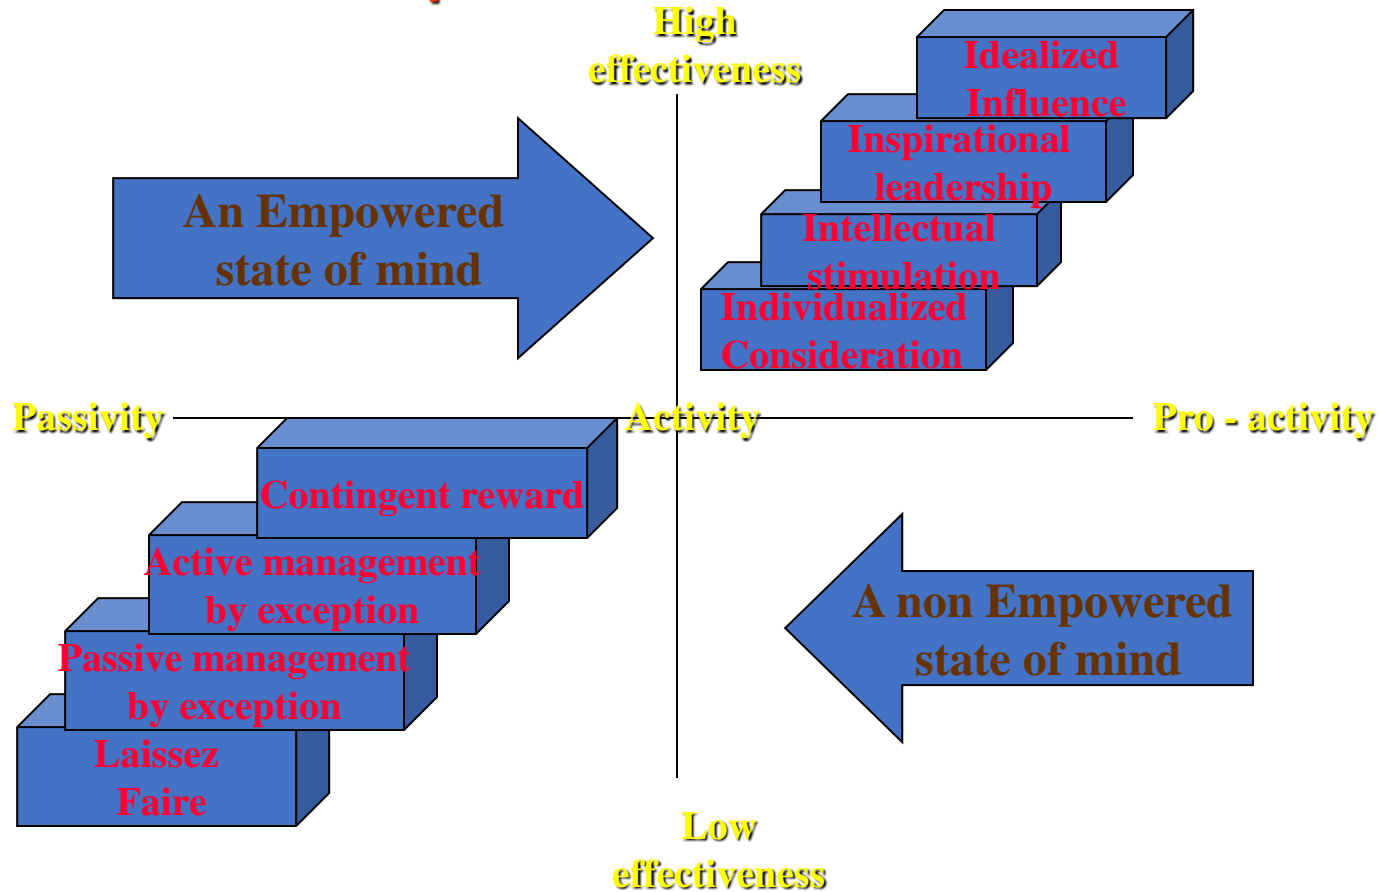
High effectiveness

An Empowered state of mind

Idealized Influence

Inspirational leadership

Intellectual stimulation

Individualized Consideration

Passivity

Activity

Pro - activity

Contingent reward

Active management by exception

Passive management by exception

Laissez Faire

A non Empowered state of mind

Low effectiveness